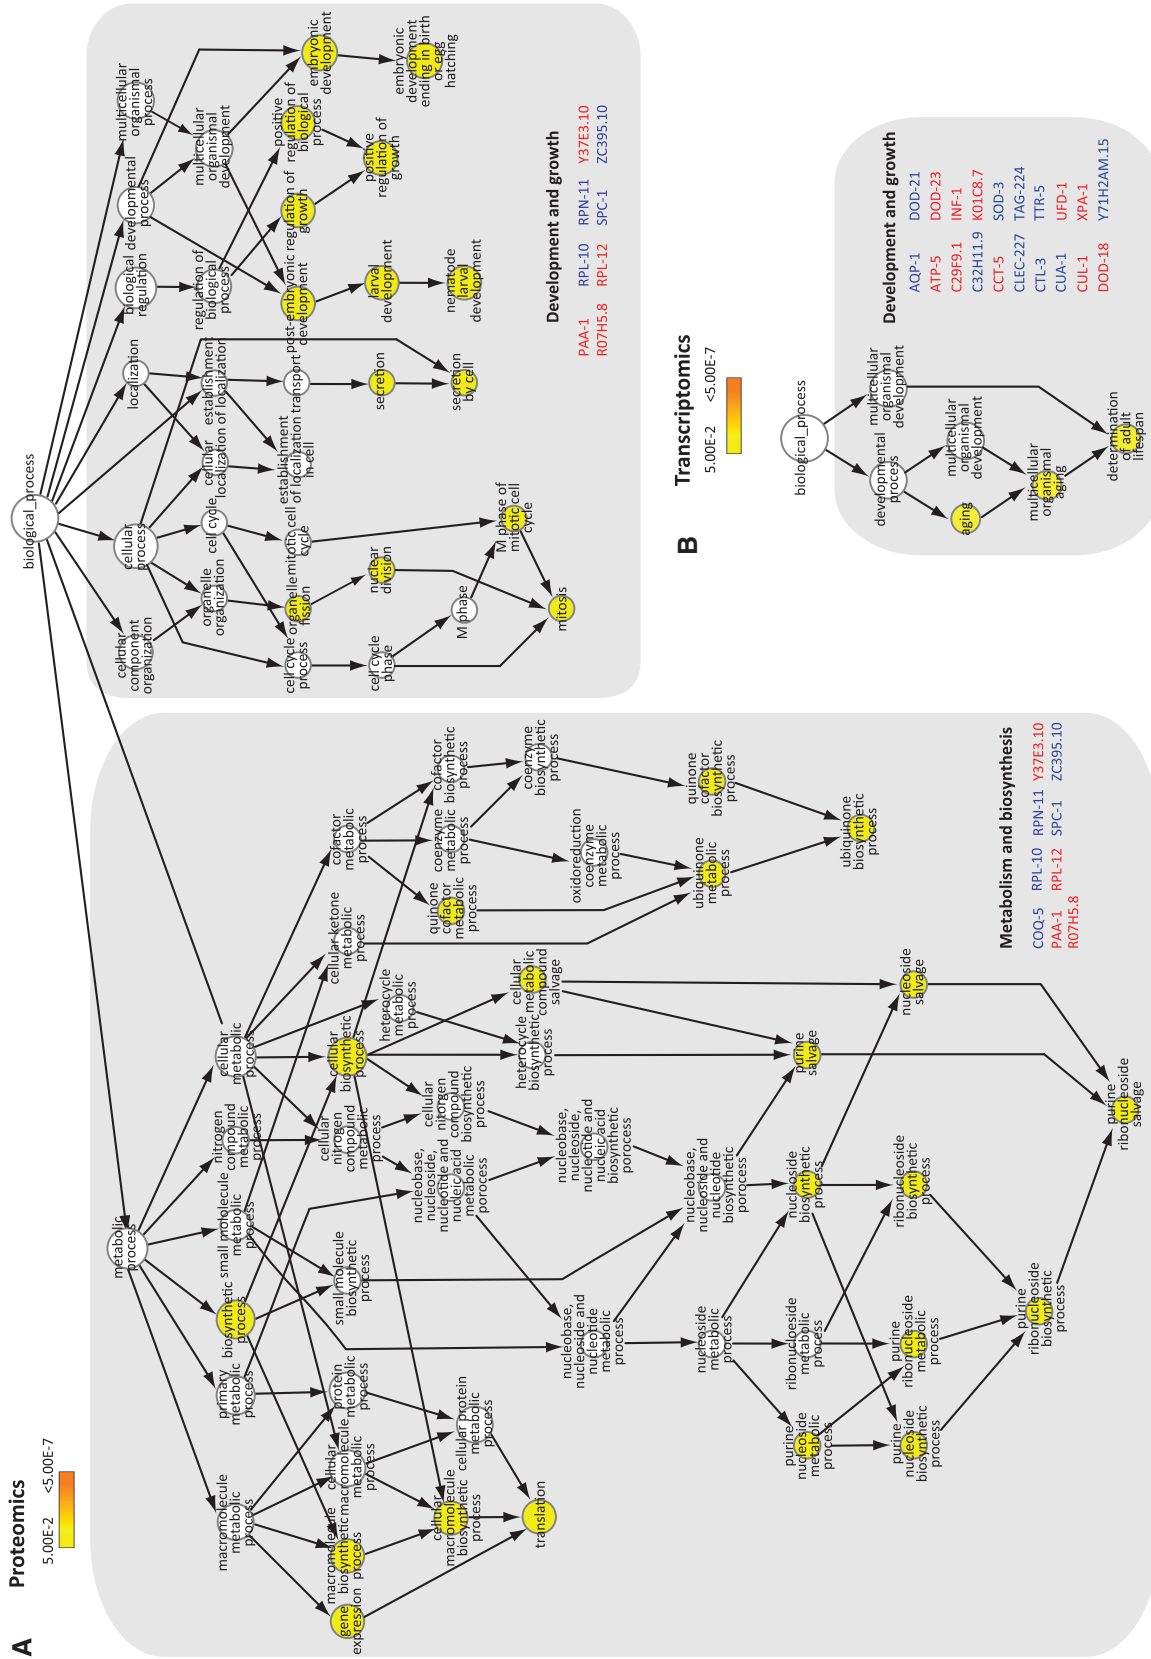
A

Proteomics

5.00E-2 <5.00E-7

biological_process

multicellular organismal process

multicellular organismal development

embryonic development

embryonic development ending in birth or egg hatching

biological regulation

developmental process

regulation of biological process

positive regulation of biological process

positive regulation of growth

regulation of growth

post-embryonic development

larval development

nematode larval development

localization

establishment of localization

transport

secretion

secretion by cell

cellular localization

establishment of localization in cell

cellular process

cell cycle

cell cycle process

mitotic cell cycle

M phase of mitotic cell cycle

organelle organization

organelle fission

nuclear division

M phase

mitosis

cellular component organization

cell cycle phase

Development and growth

PAA-1 RPL-10 RPN-11 Y37E3.10
R07H5.8 RPL-12 SPC-1 ZC395.10

metabolic process

cellular metabolic process

nitrogen compound metabolic process

small molecule metabolic process

biosynthetic process

primary metabolic process

macromolecule metabolic process

gene expression

macromolecule biosynthetic process

cellular macromolecule metabolic process

cellular macromolecule biosynthetic process

protein metabolic process

cellular protein metabolic process

translation

small molecule biosynthetic process

cellular nitrogen compound metabolic process

cellular biosynthetic process

cellular nitrogen compound biosynthetic process

nucleobase, nucleoside, nucleotide and nucleic acid metabolic porocess

nucleobase, nucleoside, nucleotide and nucleic acid biosynthetic porocess

nucleobase, nucleoside and nucleotide metabolic process

nucleobase, nucleoside and nucleotide biosynthetic porocess

nucleoside metabolic process

nucleoside biosynthetic process

ribonucleoside metabolic process

ribonucleoside biosynthetic process

purine nucleoside metabolic process

purine nucleoside biosynthetic process

purine ribonucleoside metabolic process

purine ribonucleoside biosynthetic process

purine ribonucleoside salvage

purine salvage

nucleoside salvage

heterocycle metabolic process

heterocycle biosynthetic process

cellular metabolic compound salvage

cellular ketone metabolic process

cofactor metabolic process

cofactor biosynthetic process

coenzyme metabolic process

coenzyme biosynthetic process

quinone cofactor metabolic process

quinone cofactor biosynthetic process

oxidoreduction coenzyme metabolic process

ubiquinone metabolic process

ubiquinone biosynthetic process

Metabolism and biosynthesis

COQ-5 RPL-10 RPN-11 Y37E3.10
PAA-1 RPL-12 SPC-1 ZC395.10
R07H5.8

B

Transcriptomics

5.00E-2 <5.00E-7

biological_process

multicellular organismal development

developmental process

multicellular organismal development

aging

multicellular organismal aging

determination of adult lifespan

Development and growth

AQP-1 DOD-21
ATP-5 DOD-23
C29F9.1 INF-1
C32H11.9 K01C8.7
CCT-5 SOD-3
CLEC-227 TAG-224
CTL-3 TTR-5
CUA-1 UFD-1
CUL-1 XPA-1
DOD-18 Y71H2AM.15